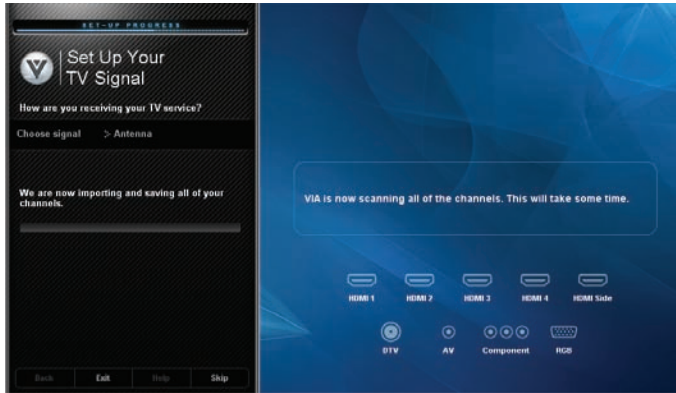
SET-UP PROGRESS

Set Up Your TV Signal

How are you receiving your TV service?

Choose signal > Antenna

We are now importing and saving all of your channels.

Back Exit Help Skip

VIA is now scanning all of the channels. This will take some time.

HDMI 1 HDMI 2 HDMI 3 HDMI 4 HDMI Side

DTV AV Component RGB